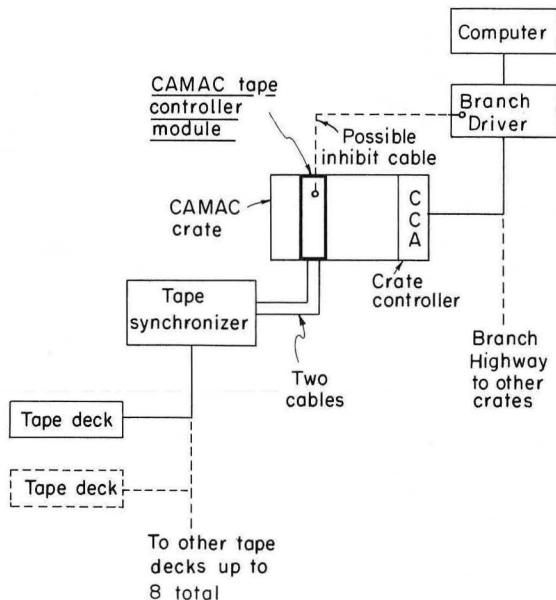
Computer

Branch Driver

CAMAC tape controller module

Possible inhibit cable

CAMAC crate

C C A

Crate controller

Tape synchronizer

Two cables

Branch Highway to other crates

Tape deck

Tape deck

To other tape decks up to 8 total